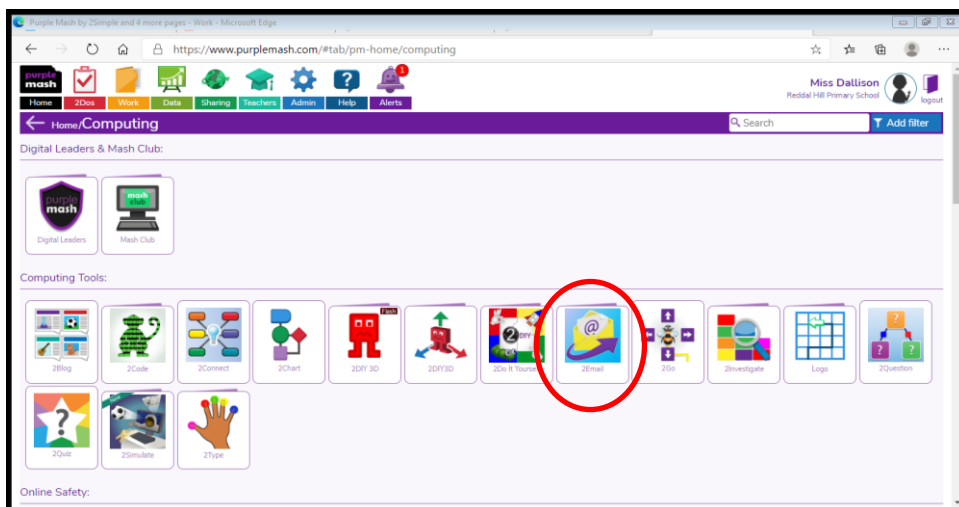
Purple Mash by 2Simple and 4 more pages - Work - Microsoft Edge

https://www.purplemash.com/#tab/pm-home/computing

purple mash

Home 2Dos Work Data Sharing Teachers Admin Help Alerts

1

Miss Dallison
Reddal Hill Primary School

logout

Home/Computing

Search

Add filter

Digital Leaders & Mash Club:

purple mash
Digital Leaders

mash club
Mash Club

Computing Tools:

2Blog

2Code

2Connect

2Chart

Flash
2DIY 3D

2DIY3D

2DIY
2Do It Yourse

2Email

2Go

2Investigate

Logo

2Question

2Quiz

2Simulate

2Type

Online Safety: